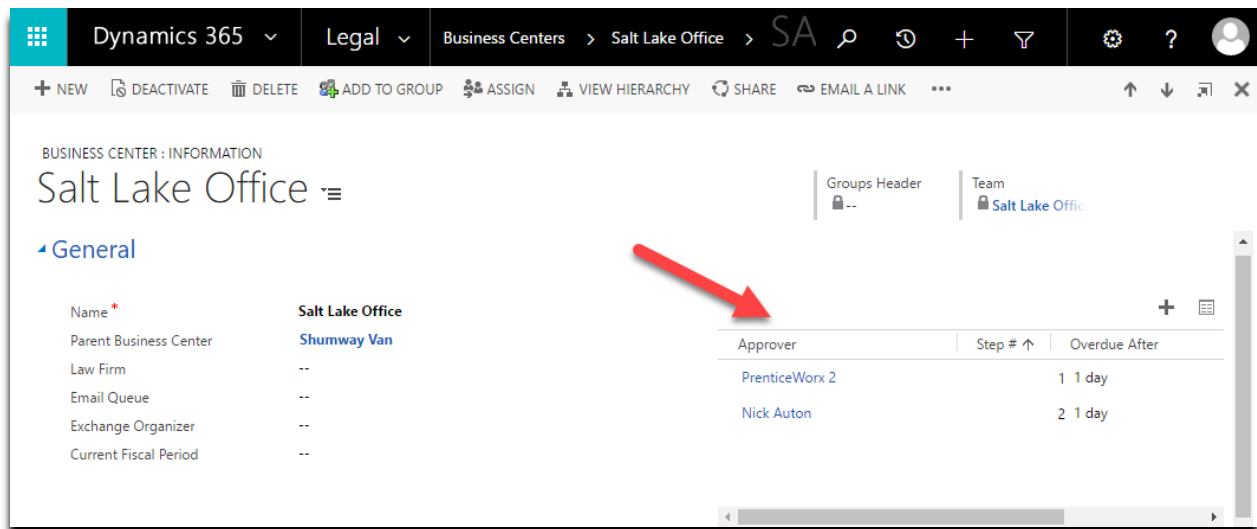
Dynamics 365 Legal Business Centers > Salt Lake Office > SA

+ NEW DEACTIVATE DELETE ADD TO GROUP ASSIGN VIEW HIERARCHY SHARE EMAIL A LINK •••

BUSINESS CENTER : INFORMATION
Salt Lake Office

Groups Header
--

Team
Salt Lake Offic

General

| | |
|---|---|
| Name* | Salt Lake Office |
| Parent Business Center | Shumway Van |
| Law Firm | -- |
| Email Queue | -- |
| Exchange Organizer | -- |
| Current Fiscal Period | -- |

| Approver | Step # | Overdue After |
|---|---|---|
| PrenticeWorx 2 | 1 | 1 day |
| Nick Auton | 2 | 1 day |